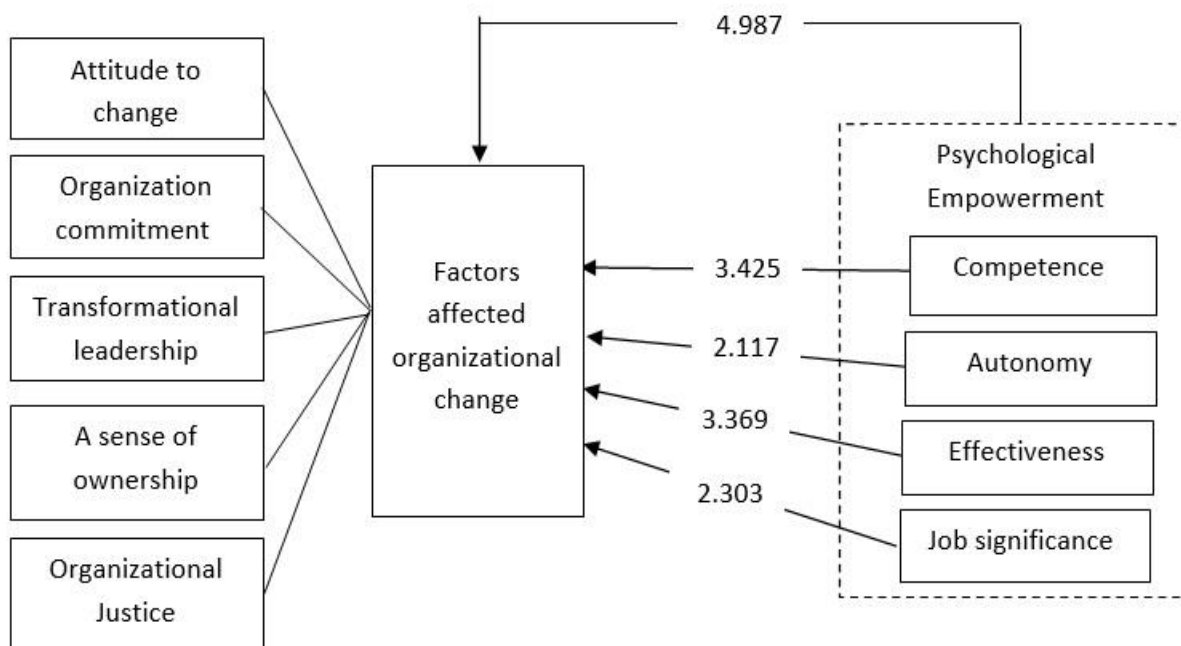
4.987

Attitude to change

Organization commitment

Transformational leadership

A sense of ownership

Organizational Justice

Factors affected organizational change

Psychological Empowerment

3.425

Competence

2.117

Autonomy

3.369

Effectiveness

2.303

Job significance